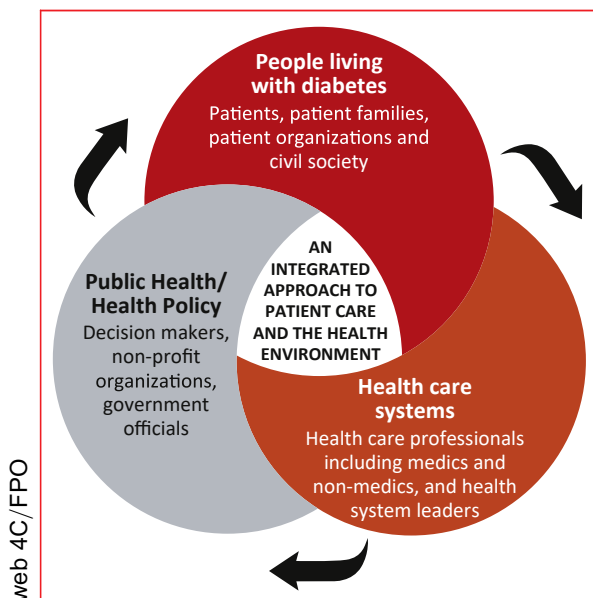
People living with diabetes
Patients, patient families, patient organizations and civil society

AN INTEGRATED APPROACH TO PATIENT CARE AND THE HEALTH ENVIRONMENT

Public Health/ Health Policy
Decision makers, non-profit organizations, government officials

Health care systems
Health care professionals including medics and non-medics, and health system leaders

web 4C/FPO